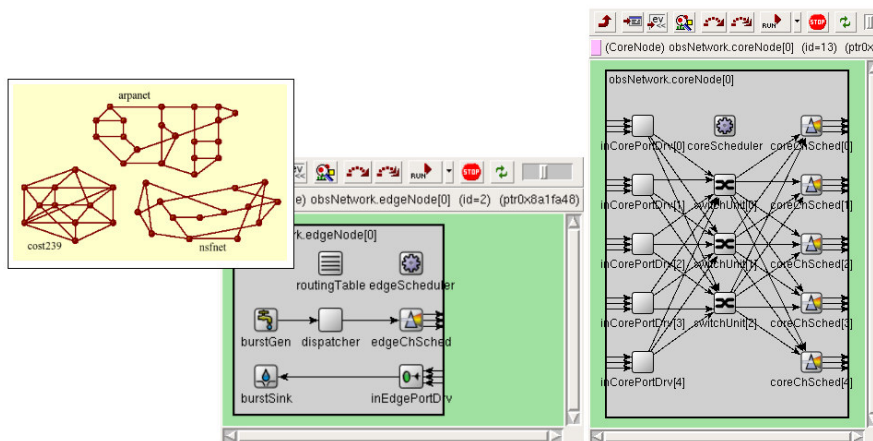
arpanet

cost239

nsfnet

RUN

STOP

e) obsNetwork.edgeNode[0] (id=2) (ptr0x8a1fa48)

rk.edgeNode[0]

routingTable edgeScheduler

burstGen dispatcher edgeChSched

burstSink inEdgePortDrv

RUN

STOP

(CoreNode) obsNetwork.coreNode[0] (id=13) (ptr0x

obsNetwork.coreNode[0]

inCorePortDrv[0] coreScheduler coreChSched[0]

inCorePortDrv[1] switchUnit[0] coreChSched[1]

inCorePortDrv[2] switchUnit[1] coreChSched[2]

inCorePortDrv[3] switchUnit[2] coreChSched[3]

inCorePortDrv[4] coreChSched[4]